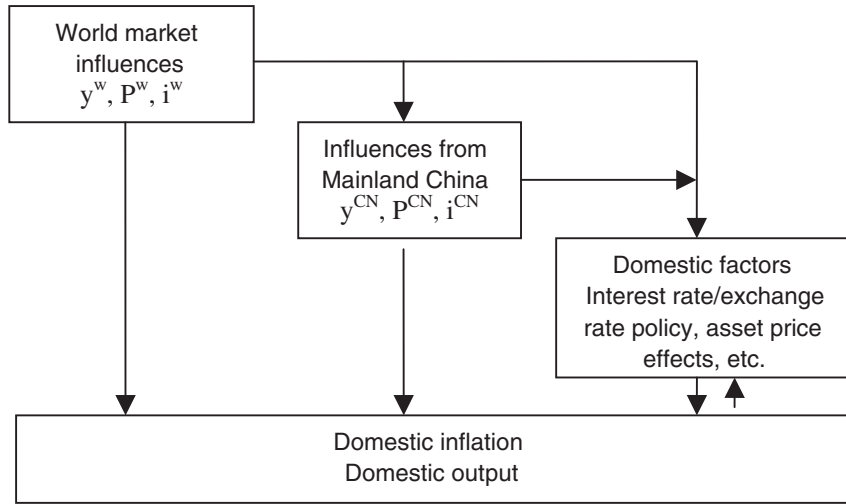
World market influences
$y^w$, $P^w$, $i^w$

Influences from Mainland China
$y^{CN}$, $P^{CN}$, $i^{CN}$

Domestic factors
Interest rate/exchange rate policy, asset price effects, etc.

Domestic inflation
Domestic output